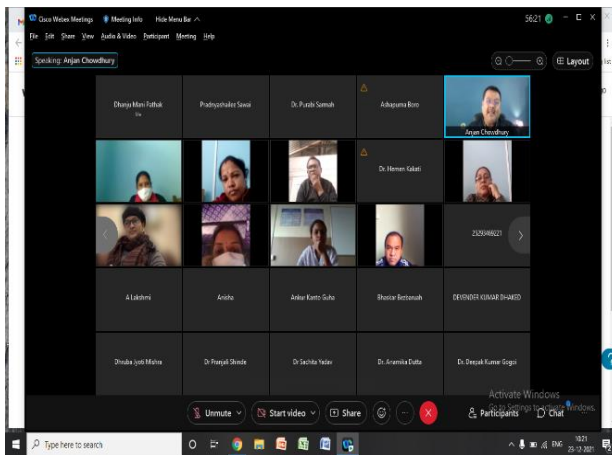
Cisco Webex Meetings Meeting Info Hide Menu Bar
56:21
File Edit Share View Audio & Video Participant Meeting Help
Speaking: Anjan Chowdhury
Layout

Dhanja Mani Pathak
Pradnyashailee Sawai
Dr. Purabi Saikia
Adapuma Boro
Anjan Chowdhury
Dr. Hemen Kakati
2329049221
A Lakshmi
Anisha
Ankur Kanto Guha
Bhaskar Bezbaruah
DEVENDER KUMAR DHAKED
Dhruba Jyoti Mishra
Dr Pranjali Shinde
Dr Sachita Yadav
Dr. Anamika Dutta
Dr. Deepak Kumar Gogoi

Unmute
Start video
Share
Participants
Chat
Activate Windows
Go to Settings to activate Windows.

Type here to search
ENG 10:21 23-12-2021